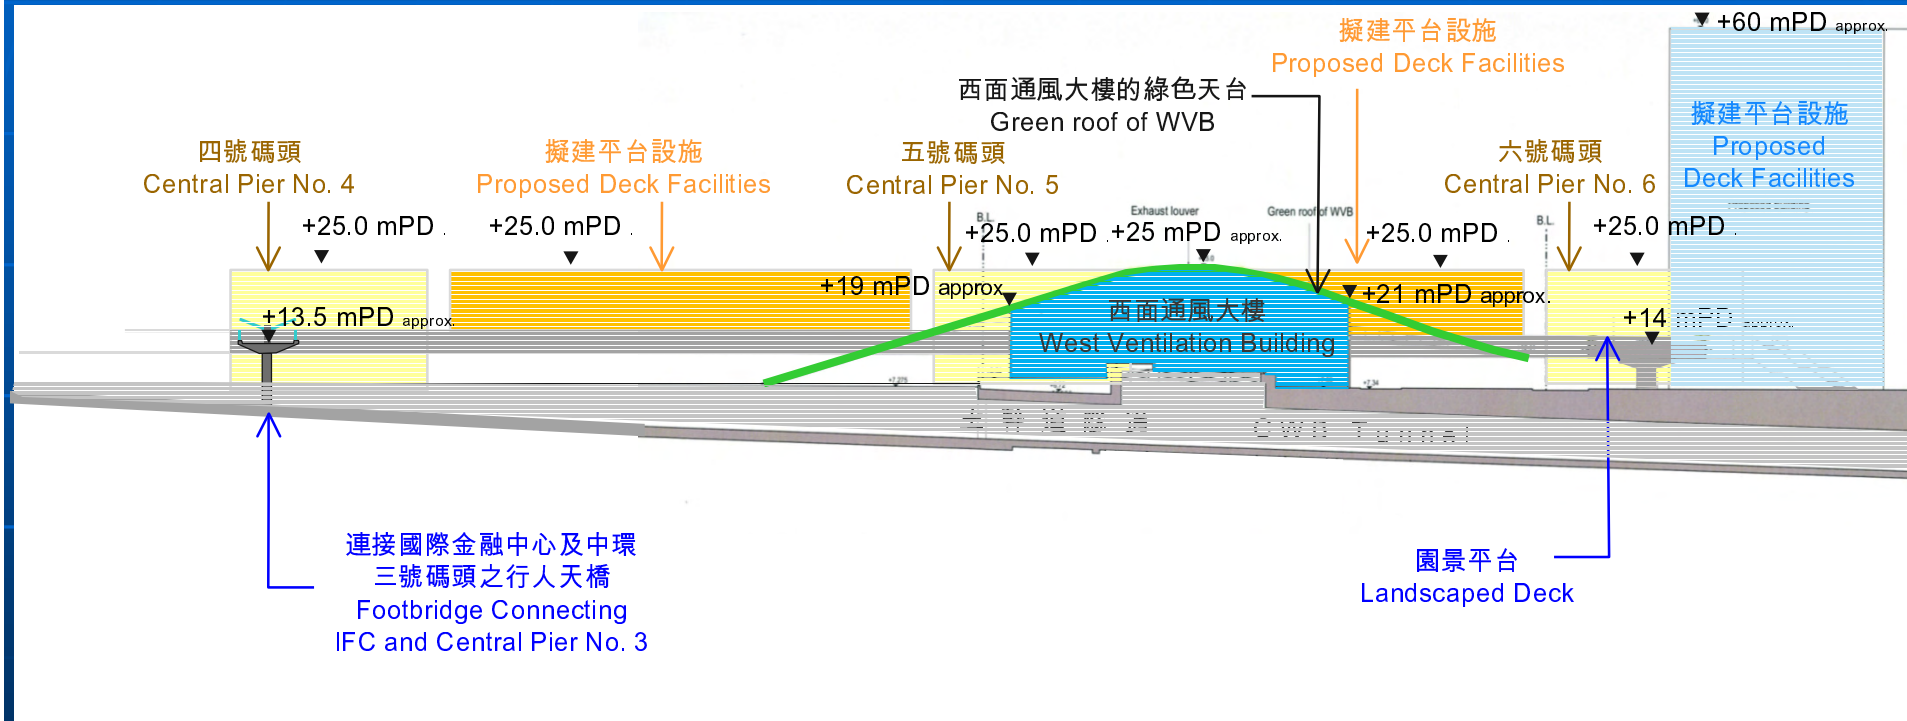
+60 mPD approx.

擬建平台設施
Proposed Deck Facilities

西面通風大樓的綠色天台
Green roof of WVB

擬建平台設施
Proposed Deck Facilities

四號碼頭
Central Pier No. 4

擬建平台設施
Proposed Deck Facilities

五號碼頭
Central Pier No. 5

六號碼頭
Central Pier No. 6

+25.0 mPD

+25.0 mPD

B.L.

Exhaust louver

Green roof of WVB

+25.0 mPD

+25 mPD approx.

+25.0 mPD

B.L.

+25.0 mPD

+19 mPD approx.

+21 mPD approx.

+13.5 mPD approx.

西面通風大樓
West Ventilation Building

+14 mPD approx.

CWB Tunnel

連接國際金融中心及中環
三號碼頭之行人天橋
Footbridge Connecting
IFC and Central Pier No. 3

園景平台
Landscaped Deck